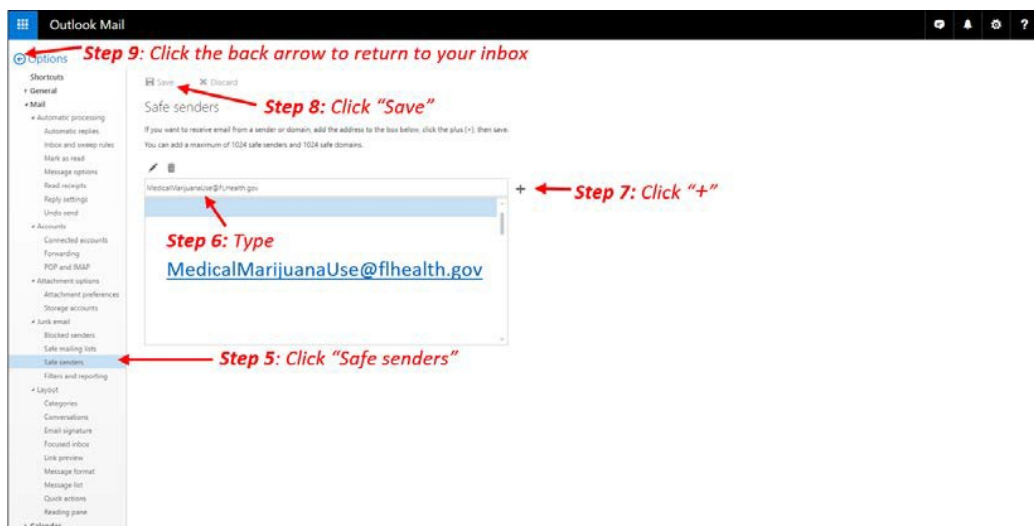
Outlook Mail

Options

Step 9: Click the back arrow to return to your inbox

Shortcuts
General
Mail
Automatic processing
Automatic replies
Inbox and sweep rules
Mark as read
Message options
Read receipts
Reply settings
Undo send
Accounts
Connected accounts
Forwarding
POP and IMAP
Attachment options
Attachment preferences
Storage accounts
Junk email
Blocked senders
Safe mailing lists
Safe senders
Filters and reporting
Layout
Categories
Conversations
Email signature
Focused inbox
Link preview
Message format
Message list
Quick actions
Reading pane
Calendar

Save Discard

Step 8: Click "Save"

Safe senders

If you want to receive email from a sender or domain, add the address to the box below, click the plus (+), then save.

You can add a maximum of 1024 safe senders and 1024 safe domains.

MedicalMarijuanaUse@flhealth.gov

+

Step 7: Click "+"

Step 6: Type MedicalMarijuanaUse@flhealth.gov

Step 5: Click "Safe senders"